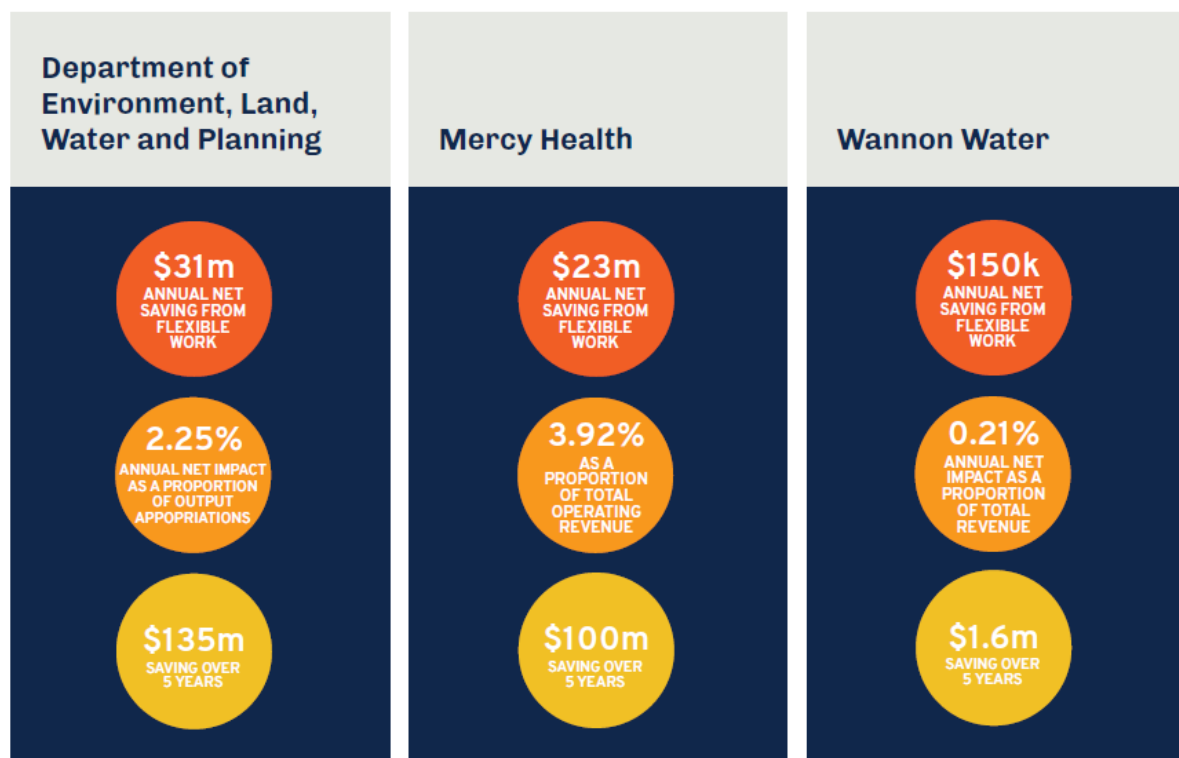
Department of Environment, Land, Water and Planning

$31m
ANNUAL NET SAVING FROM FLEXIBLE WORK

2.25%
ANNUAL NET IMPACT AS A PROPORTION OF OUTPUT APPORIATIONS

$135m
SAVING OVER 5 YEARS

Mercy Health

$23m
ANNUAL NET SAVING FROM FLEXIBLE WORK

3.92%
AS A PROPORTION OF TOTAL OPERATING REVENUE

$100m
SAVING OVER 5 YEARS

Wannon Water

$150k
ANNUAL NET SAVING FROM FLEXIBLE WORK

0.21%
ANNUAL NET IMPACT AS A PROPORTION OF TOTAL REVENUE

$1.6m
SAVING OVER 5 YEARS